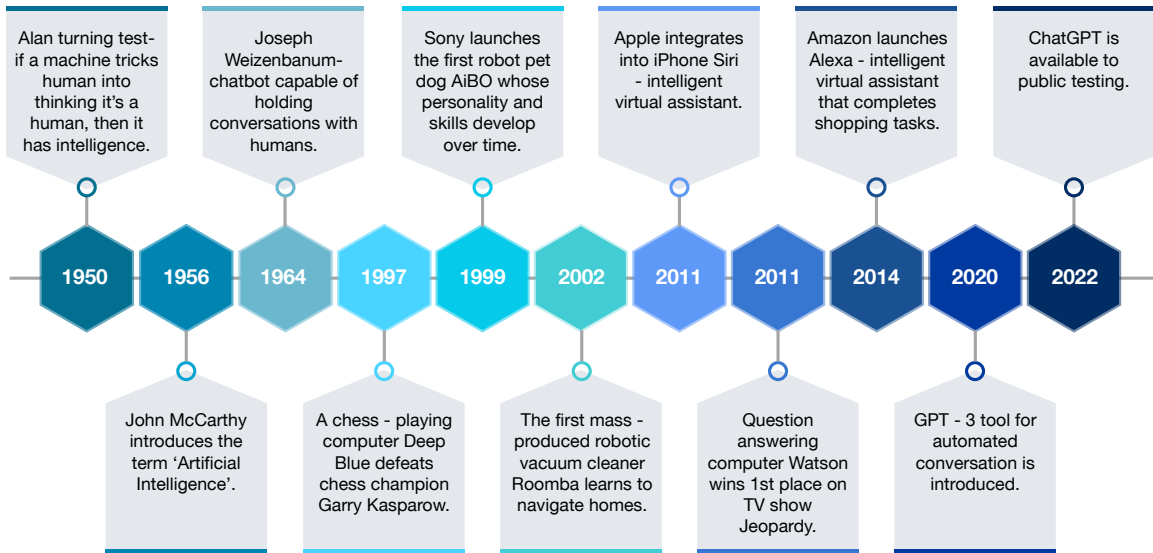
Alan turning test- if a machine tricks human into thinking it's a human, then it has intelligence.

Joseph Weizenbanum- chatbot capable of holding conversations with humans.

Sony launches the first robot pet dog AiBO whose personality and skills develop over time.

Apple integrates into iPhone Siri - intelligent virtual assistant.

Amazon launches Alexa - intelligent virtual assistant that completes shopping tasks.

ChatGPT is available to public testing.

1950

1956

1964

1997

1999

2002

2011

2011

2014

2020

2022

John McCarthy introduces the term 'Artificial Intelligence'.

A chess - playing computer Deep Blue defeats chess champion Garry Kasparow.

The first mass - produced robotic vacuum cleaner Roomba learns to navigate homes.

Question answering computer Watson wins 1st place on TV show Jeopardy.

GPT - 3 tool for automated conversation is introduced.